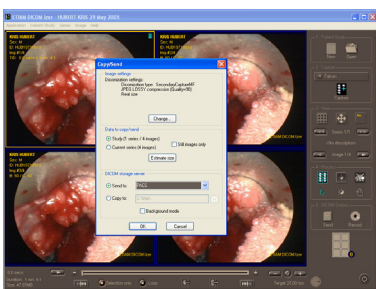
ETIAM DICOM Izer - HUBERT KRIS 29 May 2005

CopySend

Image settings

Dicomization settings:
Dicomization type: SecondaryCaptureMF
JPEG LOSSY compression (Quality=90)
Real size

Change...

Data to copy/send

Study (1 series / 4 images)
Current series (4 images)
Still images only

Estimate size

DICOM storage server

Send to: PACS
Copy to:

Background mode

OK
Cancel

KRIS HUBERT
KRIS HUBERT
KRIS HUBERT
KRIS HUBERT

ETIAM DICOM Izer
ETIAM DICOM Izer
ETIAM DICOM Izer
ETIAM DICOM Izer

Patient
Series 1/1
Image 1/4
Send
Record